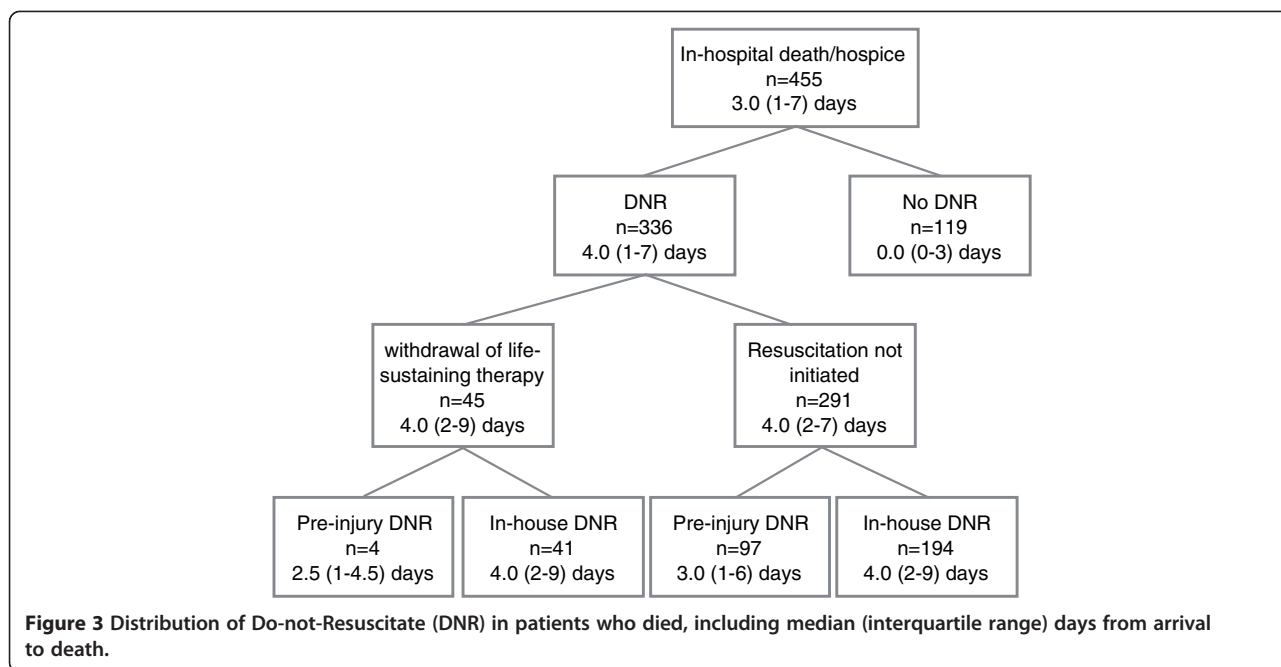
In-hospital death/hospice
n=455
3.0 (1-7) days

DNR
n=336
4.0 (1-7) days

No DNR
n=119
0.0 (0-3) days

withdrawal of life-sustaining therapy
n=45
4.0 (2-9) days

Resuscitation not initiated
n=291
4.0 (2-7) days

Pre-injury DNR
n=4
2.5 (1-4.5) days

In-house DNR
n=41
4.0 (2-9) days

Pre-injury DNR
n=97
3.0 (1-6) days

In-house DNR
n=194
4.0 (2-9) days

**Figure 3** Distribution of Do-not-Resuscitate (DNR) in patients who died, including median (interquartile range) days from arrival to death.